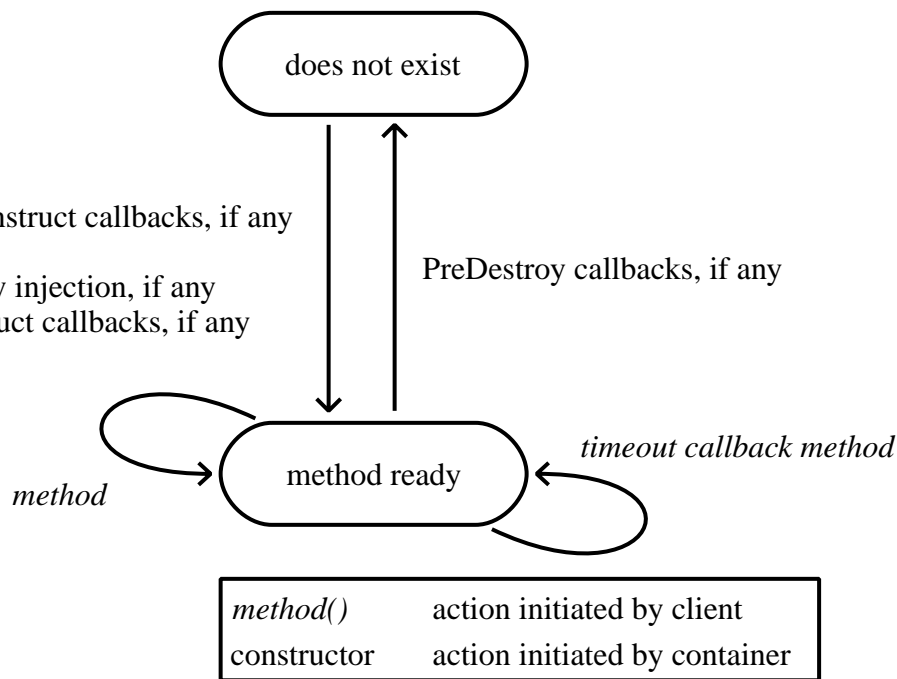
does not exist

nstruct callbacks, if any

y injection, if any
uct callbacks, if any

PreDestroy callbacks, if any

method ready

method

timeout callback method

| *method()* | action initiated by client |
|---|---|
| constructor | action initiated by container |